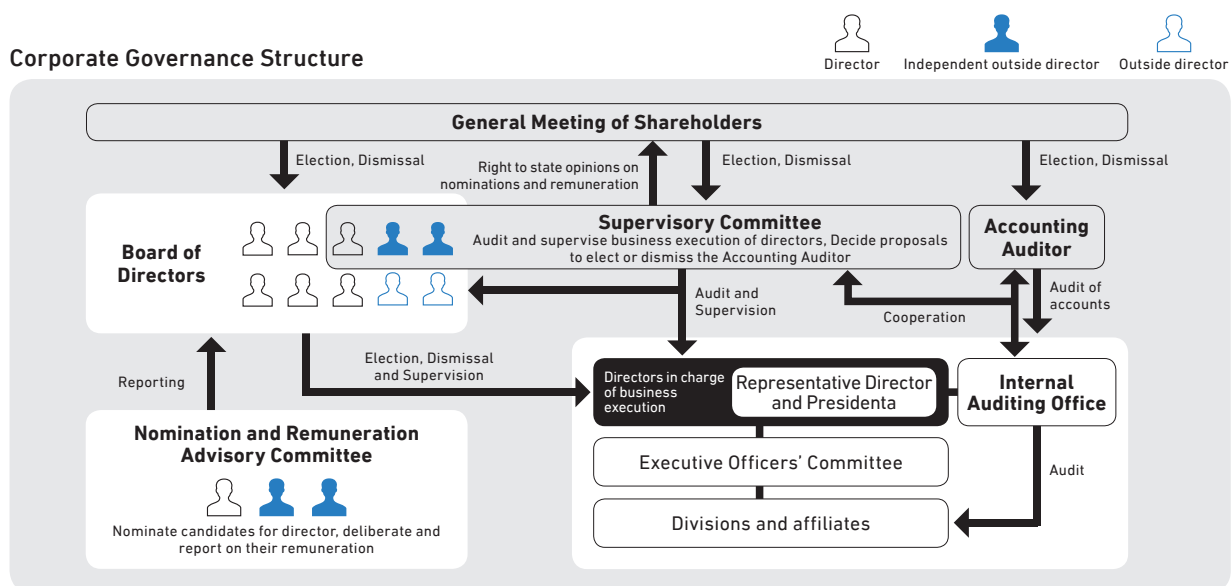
Corporate Governance Structure

Director Independent outside director Outside director

General Meeting of Shareholders

Election, Dismissal

Right to state opinions on nominations and remuneration

Election, Dismissal

Election, Dismissal

Board of Directors

Supervisory Committee
Audit and supervise business execution of directors, Decide proposals to elect or dismiss the Accounting Auditor

Accounting Auditor

Audit and Supervision

Audit of accounts

Cooperation

Reporting

Election, Dismissal and Supervision

Directors in charge of business execution

Representative Director and Presidenta

Internal Auditing Office

Executive Officers' Committee

Audit

Nomination and Remuneration Advisory Committee

Nominate candidates for director, deliberate and report on their remuneration

Divisions and affiliates